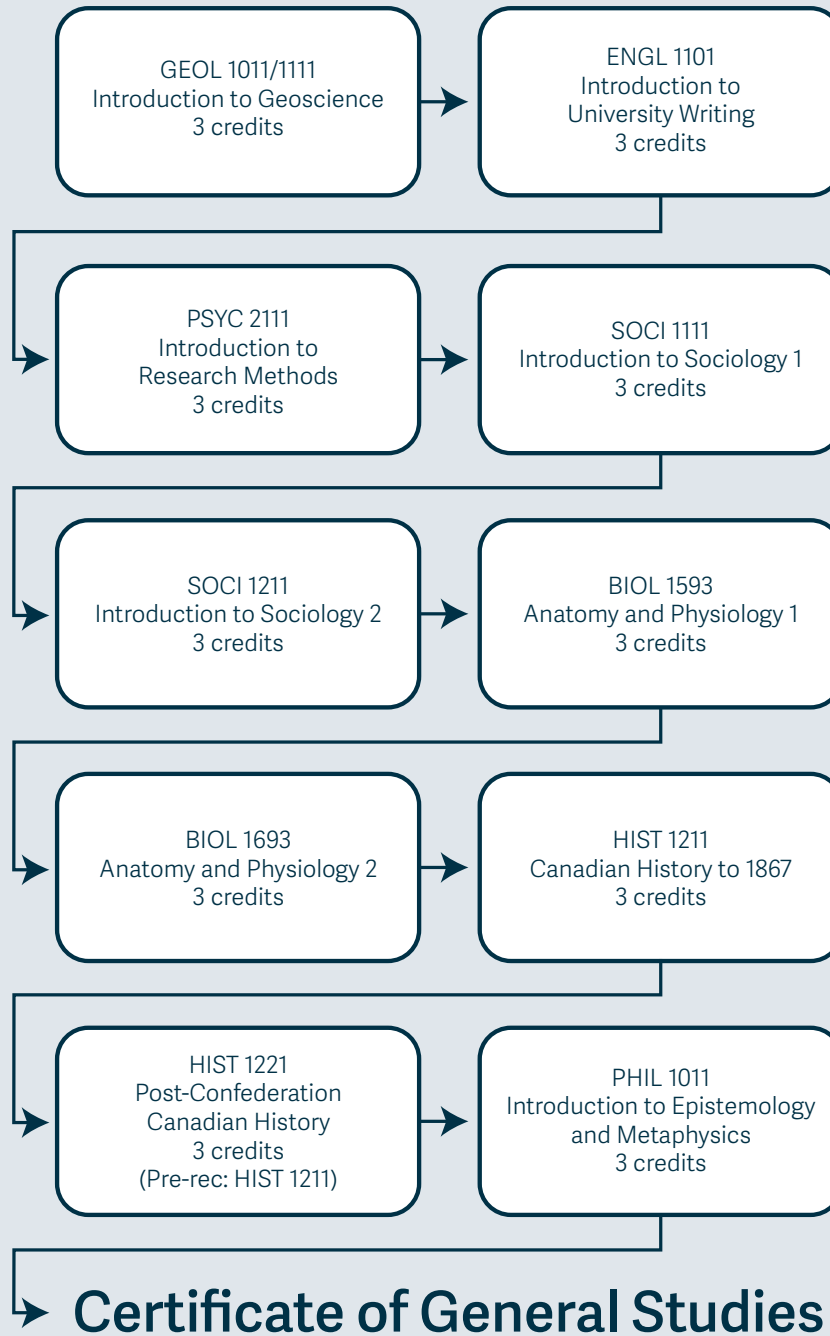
GEOL 1011/1111
Introduction to Geoscience
3 credits

ENGL 1101
Introduction to
University Writing
3 credits

PSYC 2111
Introduction to
Research Methods
3 credits

SOCI 1111
Introduction to Sociology 1
3 credits

SOCI 1211
Introduction to Sociology 2
3 credits

BIOL 1593
Anatomy and Physiology 1
3 credits

BIOL 1693
Anatomy and Physiology 2
3 credits

HIST 1211
Canadian History to 1867
3 credits

HIST 1221
Post-Confederation
Canadian History
3 credits
(Pre-rec: HIST 1211)

PHIL 1011
Introduction to Epistemology
and Metaphysics
3 credits

Certificate of General Studies